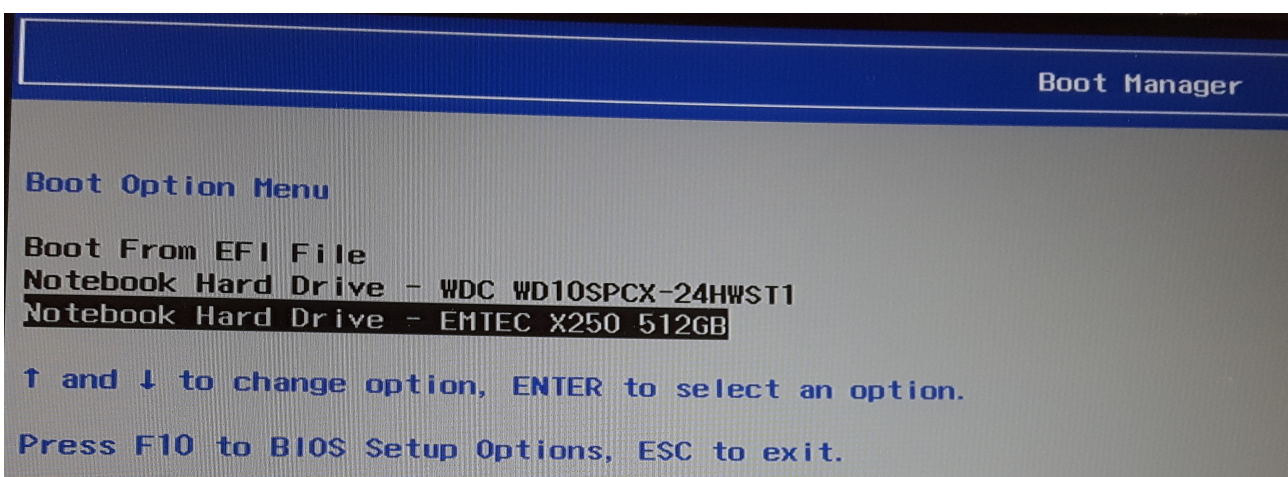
Boot Manager

Boot Option Menu

Boot From EFI File
Notebook Hard Drive - WDC WD10SPCX-24HWST1
Notebook Hard Drive - EMTEC X250 512GB

↑ and ↓ to change option, ENTER to select an option.

Press F10 to BIOS Setup Options, ESC to exit.